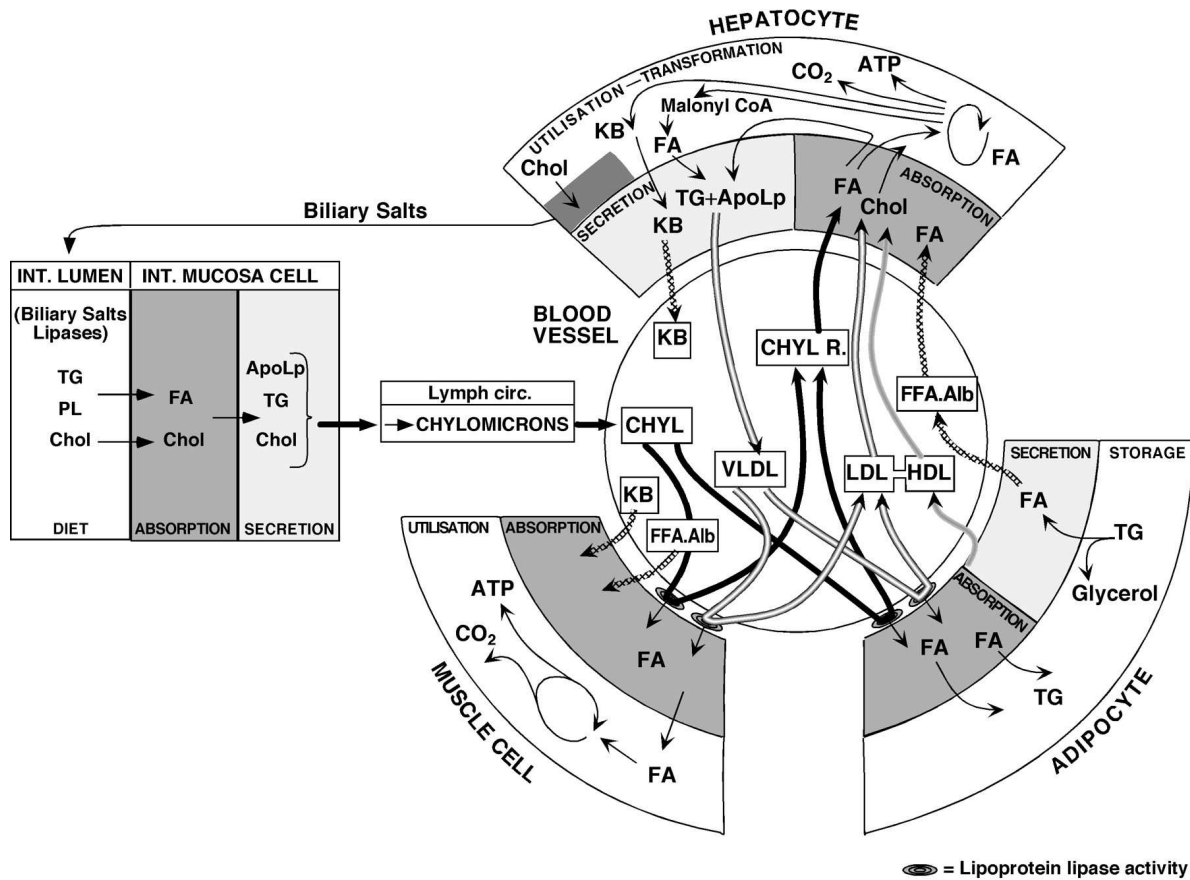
HEPATOCYTE

UTILISATION—TRANSFORMATION

$CO_2$

ATP

Malonyl CoA

KB

FA

FA

Chol

TG+ApoLp

SECRETION

KB

FA

Chol

ABSORPTION

FA

Biliary Salts

| INT. LUMEN | INT. MUCOSA CELL | |
|---|---|---|
| (Biliary Salts Lipases) TG PL Chol | FA Chol | ApoLp TG Chol |
| DIET | ABSORPTION | SECRETION |

Lymph circ.

CHYLOMICRONS

BLOOD VESSEL

KB

CHYL R.

FFA.Alb

CHYL

VLDL

LDL

HDL

KB

FFA.Alb

SECRETION

STORAGE

FA

TG

Glycerol

UTILISATION

ABSORPTION

ATP

$CO_2$

FA

FA

ABSORPTION

FA

FA

TG

MUSCLE CELL

ADIPOCYTE

= Lipoprotein lipase activity